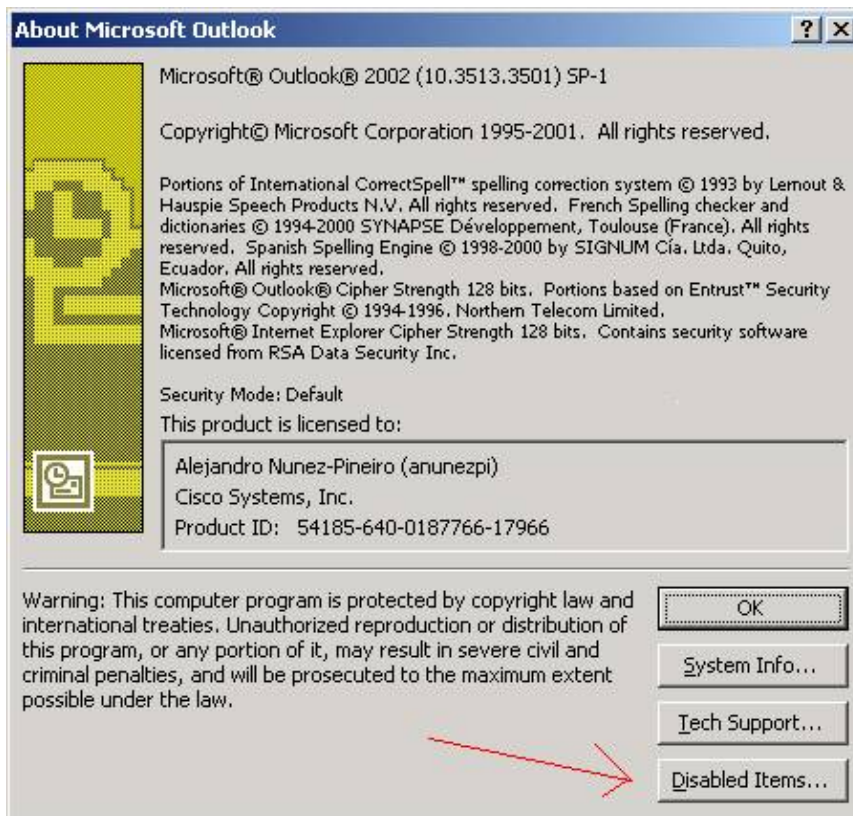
About Microsoft Outlook

?

X

Microsoft® Outlook® 2002 (10.3513.3501) SP-1

Copyright© Microsoft Corporation 1995-2001. All rights reserved.

Portions of International CorrectSpell™ spelling correction system © 1993 by Lernout & Hauspie Speech Products N.V. All rights reserved. French Spelling checker and dictionaries © 1994-2000 SYNAPSE Développement, Toulouse (France). All rights reserved. Spanish Spelling Engine © 1998-2000 by SIGNUM Cía. Ltda. Quito, Ecuador. All rights reserved.
Microsoft® Outlook® Cipher Strength 128 bits. Portions based on Entrust™ Security Technology Copyright © 1994-1996. Northern Telecom Limited.
Microsoft® Internet Explorer Cipher Strength 128 bits. Contains security software licensed from RSA Data Security Inc.

Security Mode: Default

This product is licensed to:

Alejandro Nunez-Pineiro (anunezpi)
Cisco Systems, Inc.
Product ID: 54185-640-0187766-17966

Warning: This computer program is protected by copyright law and international treaties. Unauthorized reproduction or distribution of this program, or any portion of it, may result in severe civil and criminal penalties, and will be prosecuted to the maximum extent possible under the law.

OK

System Info...

Tech Support...

Disabled Items...